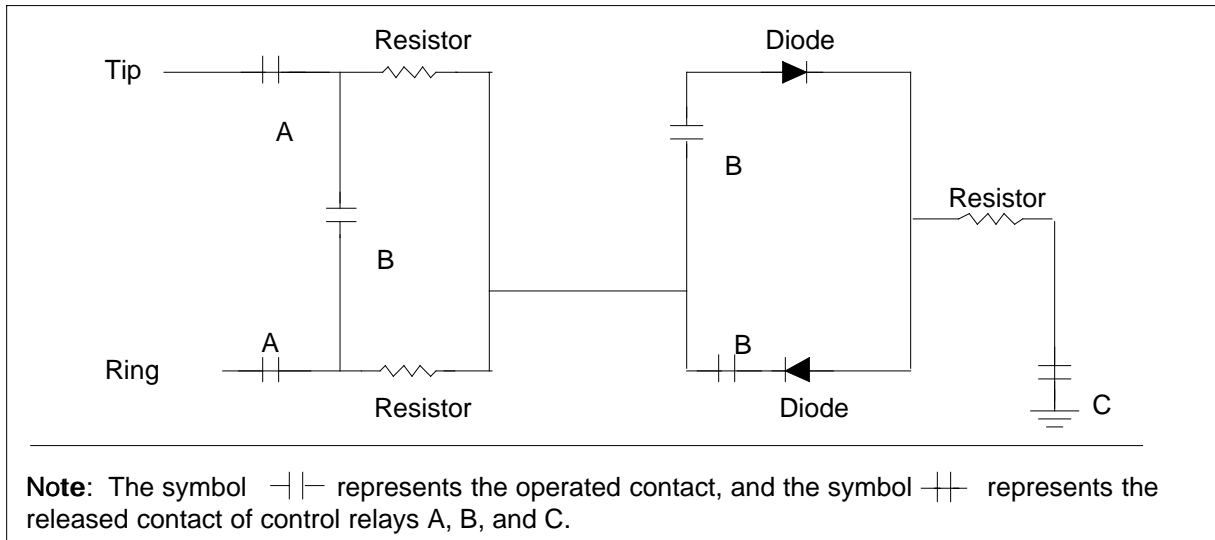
Resistor

Diode

Tip

A

B

Resistor

B

A

B

Ring

Resistor

Diode

C

**Note**: The symbol ⊣⊢ represents the operated contact, and the symbol ⟛ represents the released contact of control relays A, B, and C.